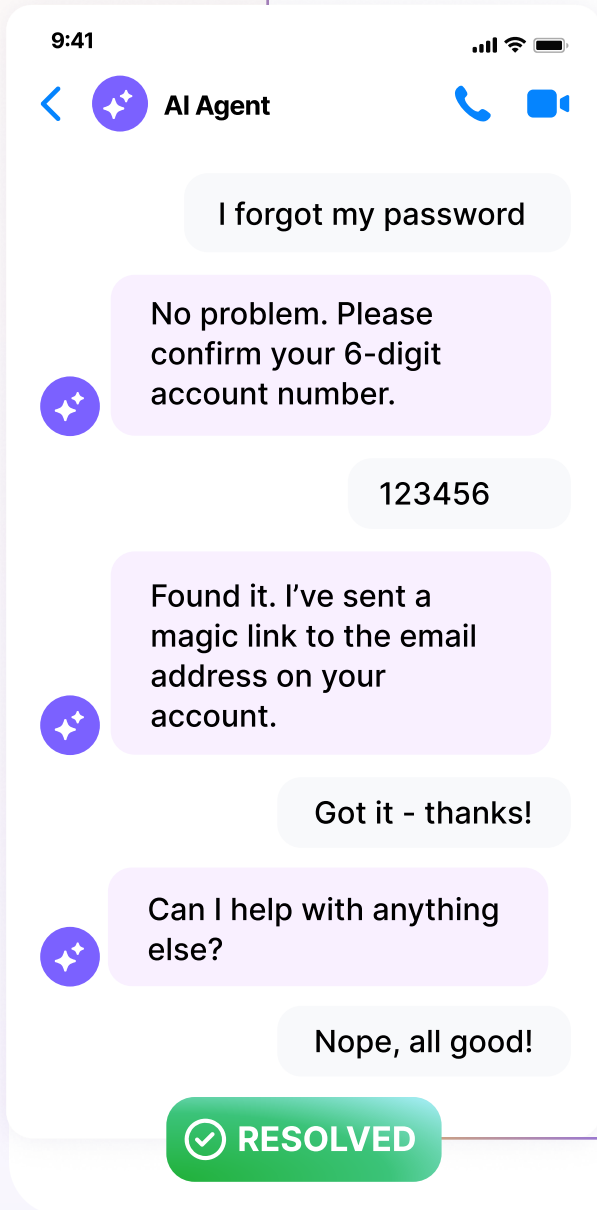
9:41

AI Agent

I forgot my password

No problem. Please confirm your 6-digit account number.

123456

Found it. I've sent a magic link to the email address on your account.

Got it - thanks!

Can I help with anything else?

Nope, all good!

RESOLVED